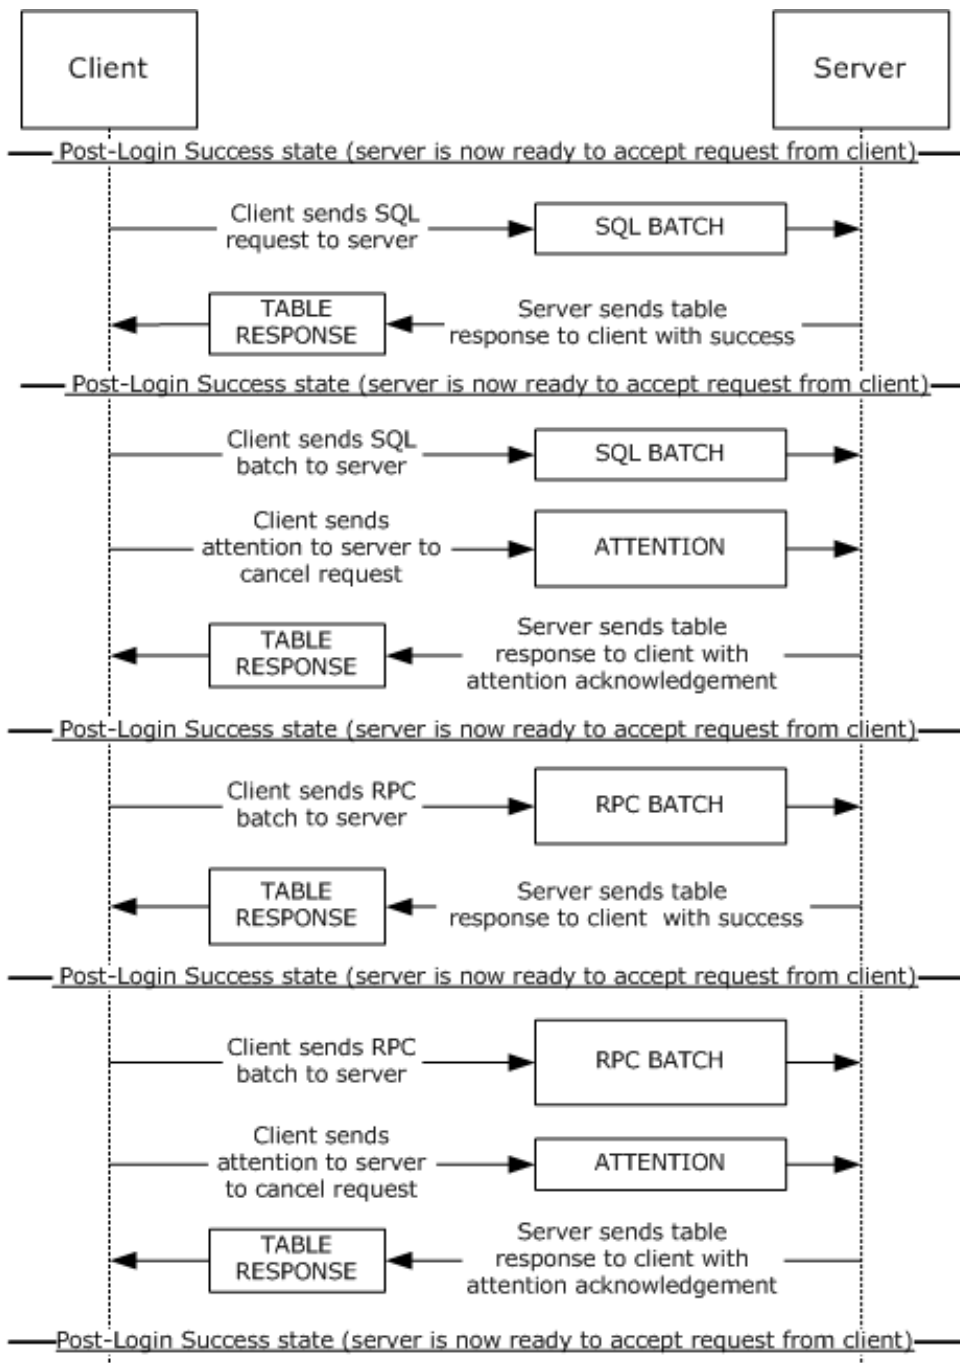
Client

Server

Post-Login Success state (server is now ready to accept request from client)

Client sends SQL request to server

SQL BATCH

TABLE RESPONSE

Server sends table response to client with success

Post-Login Success state (server is now ready to accept request from client)

Client sends SQL batch to server

SQL BATCH

Client sends attention to server to cancel request

ATTENTION

TABLE RESPONSE

Server sends table response to client with attention acknowledgement

Post-Login Success state (server is now ready to accept request from client)

Client sends RPC batch to server

RPC BATCH

TABLE RESPONSE

Server sends table response to client with success

Post-Login Success state (server is now ready to accept request from client)

Client sends RPC batch to server

RPC BATCH

Client sends attention to server to cancel request

ATTENTION

TABLE RESPONSE

Server sends table response to client with attention acknowledgement

Post-Login Success state (server is now ready to accept request from client)